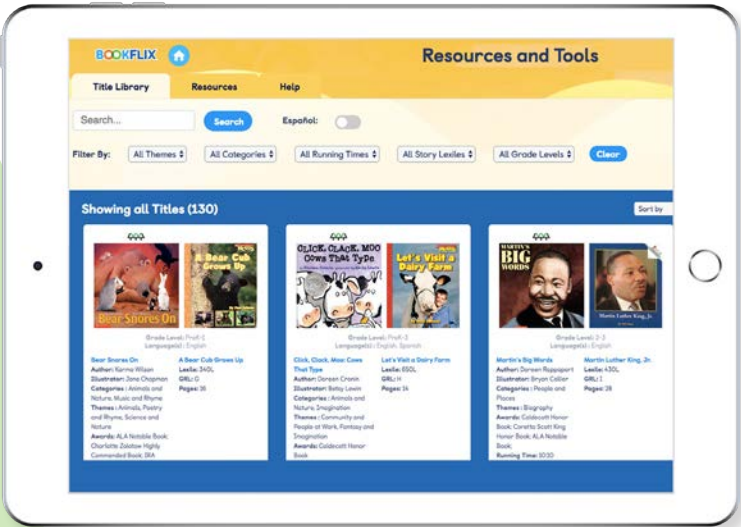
BOOKFLIX

Resources and Tools

Title Library | Resources | Help

Search...

Search

Español:

Filter By: All Themes | All Categories | All Running Times | All Story Lexiles | All Grade Levels | Clear

Showing all Titles (130)

Sort by

Bear Snores On

A Bear Cub Grows Up

Grade Level: PreK-1
Language(s): English

Bear Snores On
Author: Karma Wilson
Illustrator: Jane Chapman
Categories: Animals and Nature, Music and Rhyme
Themes: Animals, Poetry and Rhyme, Science and Nature
Awards: ALA Notable Book, Charlotte Zolotow Highly Commended Book, IRA

A Bear Cub Grows Up
Lexile: 340L
GRL: G
Pages: 16

Click, Clack, Moo Cows That Type

Let's Visit a Dairy Farm

Grade Level: PreK-2
Language(s): English, Spanish

Click, Clack, Moo: Cows That Type
Author: Doreen Cronin
Illustrator: Betsy Lewin
Categories: Animals and Nature, Imagination
Themes: Community and People at Work, Fantasy and Imagination
Awards: Caldecott Honor Book

Let's Visit a Dairy Farm
Lexile: 650L
GRL: H
Pages: 16

Martin's Big Words

Martin Luther King, Jr.

Grade Level: 2-3
Language(s): English

Martin's Big Words
Author: Doreen Rappaport
Illustrator: Bryan Collier
Categories: People and Places
Themes: Biography
Awards: Caldecott Honor Book, Coretta Scott King Honor Book, ALA Notable Book
Running Time: 10:10

Martin Luther King, Jr.
Lexile: 430L
GRL: I
Pages: 28